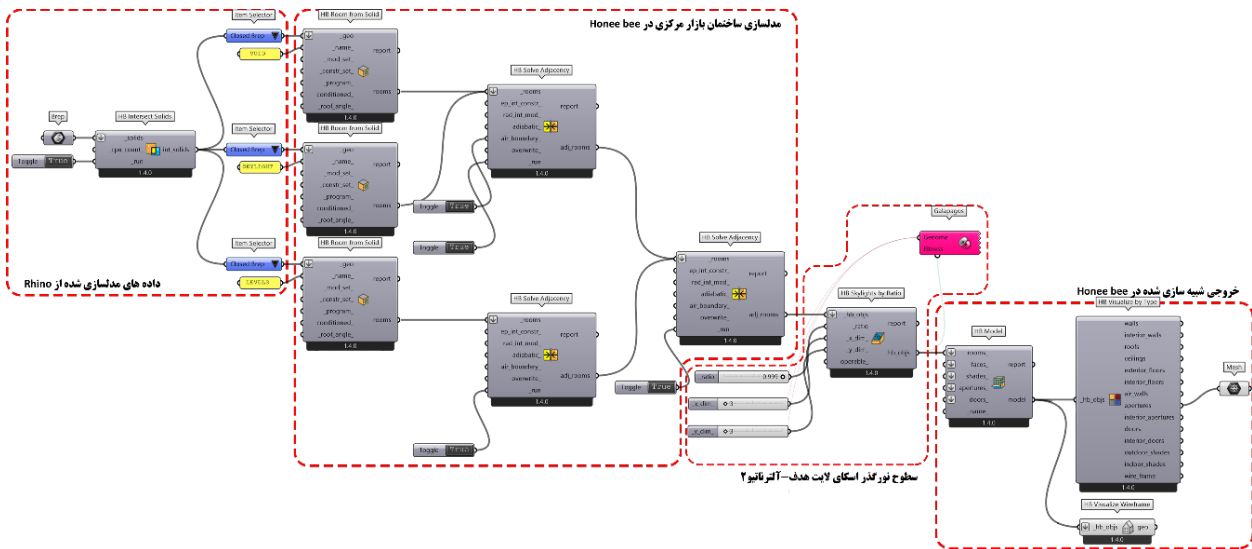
مدلسازی ساختمان بازار مرکزی در Honee bee

داده های مدلسازی شده از Rhino

Brep

HB Intersect Solids
_solids
cpu_count
_run
int_solids
1.4.0

Toggle True

Item Selector
Closed Brep
VOID

Item Selector
Closed Brep
SKYLIGHT

Item Selector
Closed Brep
LEVELS

HB Room from Solid
_geo
_name_
_mod_set_
_const_set_
_program_
conditioned_
_roof_angle_
report
rooms
1.4.0

HB Room from Solid
_geo
_name_
_mod_set_
_const_set_
_program_
conditioned_
_roof_angle_
report
rooms
1.4.0

HB Room from Solid
_geo
_name_
_mod_set_
_const_set_
_program_
conditioned_
_roof_angle_
report
rooms
1.4.0

HB Solve Adjacency
_rooms
ep_int_const_
rad_int_mod_
adiabatic_
air_boundary_
overwrite_
_run
report
adj_rooms
1.4.0

Toggle True

Toggle True

HB Solve Adjacency
_rooms
ep_int_const_
rad_int_mod_
adiabatic_
air_boundary_
overwrite_
_run
report
adj_rooms
1.4.0

Toggle True

HB Solve Adjacency
_rooms
ep_int_const_
rad_int_mod_
adiabatic_
air_boundary_
overwrite_
_run
report
adj_rooms
1.4.0

Toggle True

Galapagos
Genome
Fitness

HB Skylights by Ratio
_hb_objs
_ratio
_x_dim_
_y_dim_
operable_
report
hb_objs
1.4.0

ratio 0.990
x_dim 3
_y_dim_ 3

سطوح نورگذر اسکای لایت هدف-آلترناتیو۲

خروجی شبیه سازی شده در Honee bee

HB Model
rooms_
faces_
shades_
apertures_
doors_
_name_
report
model
1.4.0

HB Visualize by Type
_hb_objs
walls
interior_walls
roofs
ceilings
exterior_floors
interior_floors
air_walls
apertures
interior_apertures
doors
interior_doors
outdoor_shades
indoor_shades
wire_frame
1.4.0

Mesh

HB Visualize Wireframe
_hb_objs
geo
1.4.0